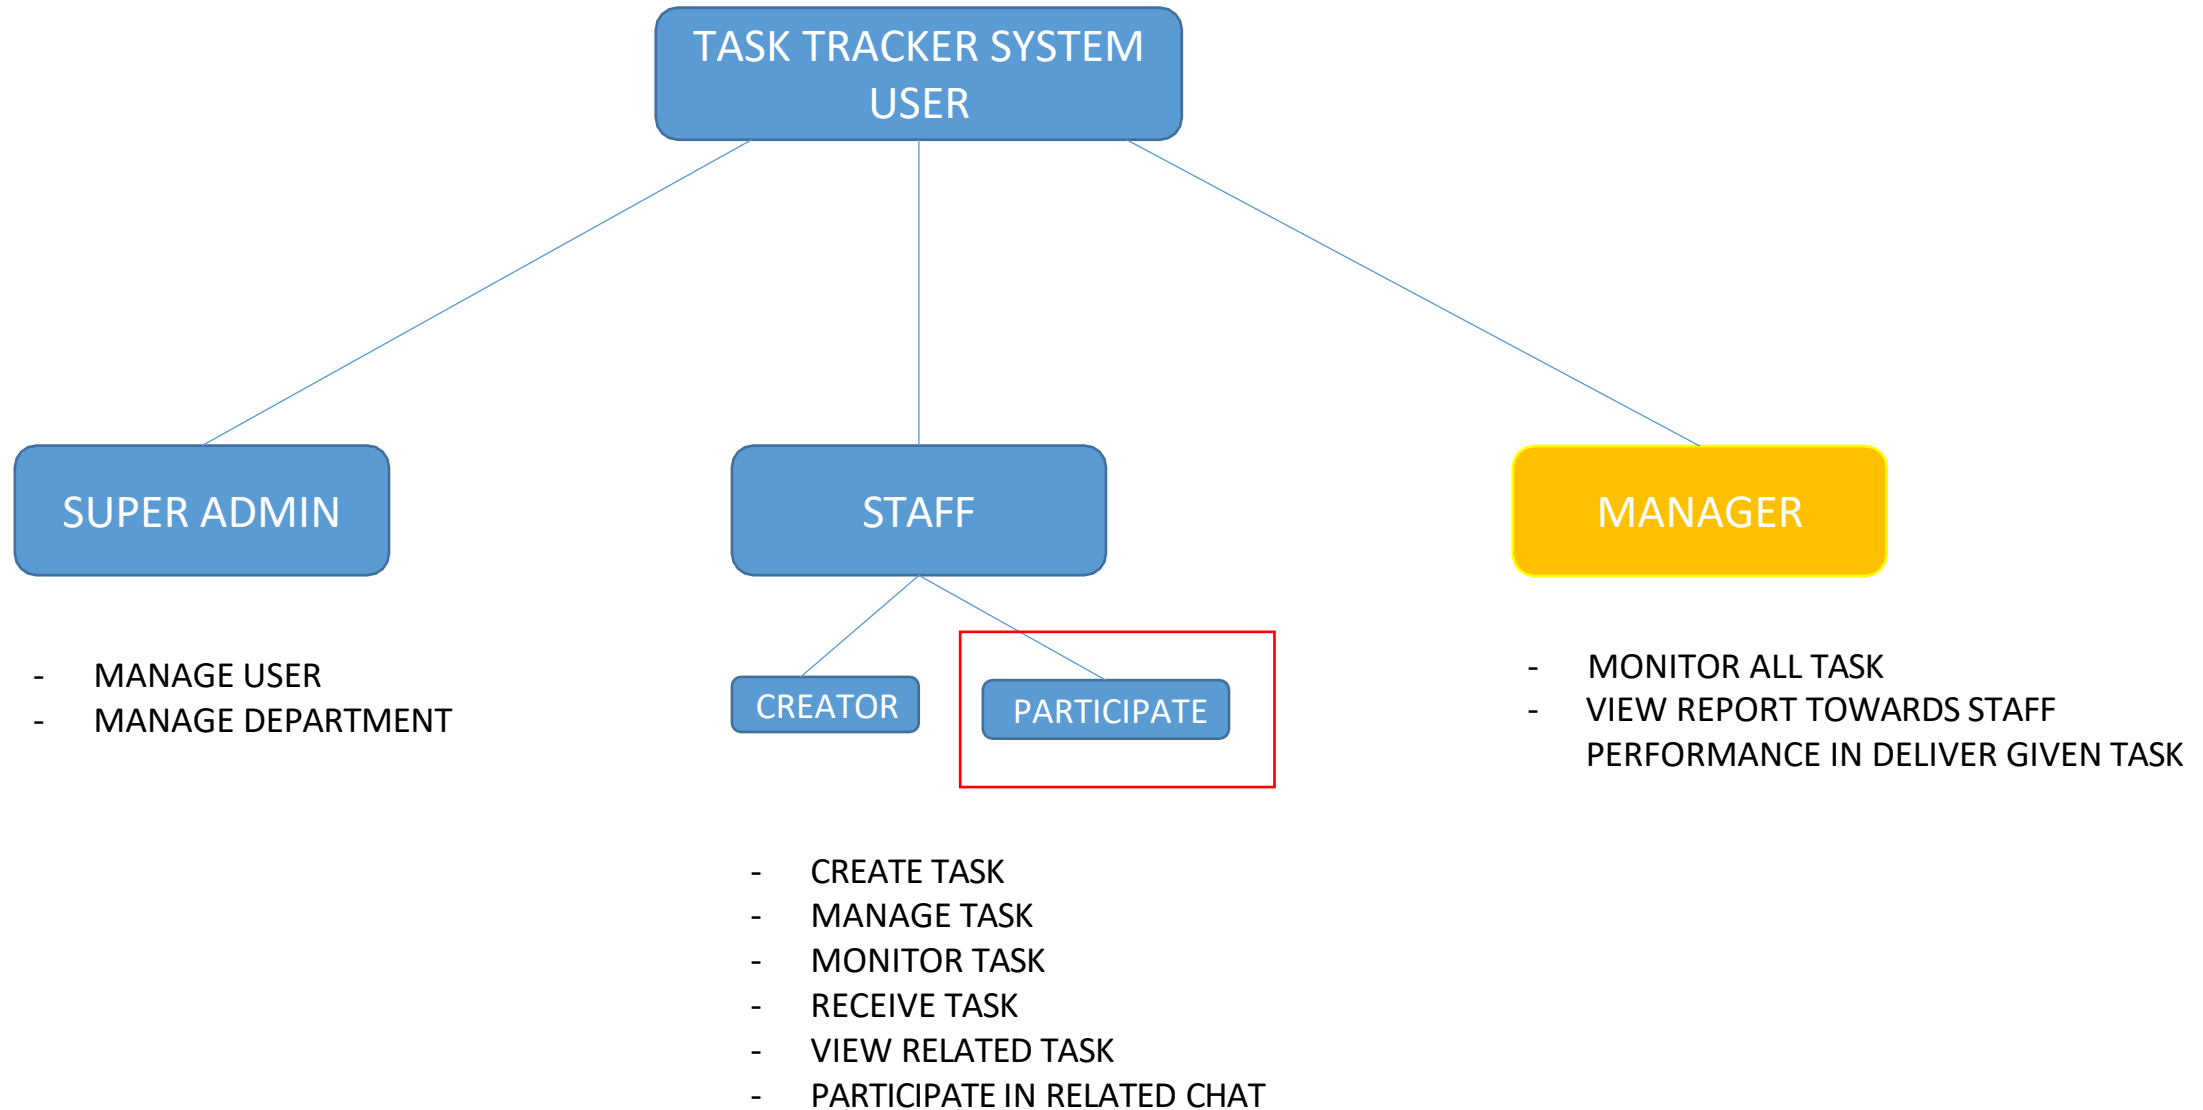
TASK TRACKER SYSTEM USER

SUPER ADMIN

STAFF

MANAGER

- MANAGE USER
- MANAGE DEPARTMENT

CREATOR

PARTICIPATE

- MONITOR ALL TASK
- VIEW REPORT TOWARDS STAFF PERFORMANCE IN DELIVER GIVEN TASK

- CREATE TASK
- MANAGE TASK
- MONITOR TASK
- RECEIVE TASK
- VIEW RELATED TASK
- PARTICIPATE IN RELATED CHAT